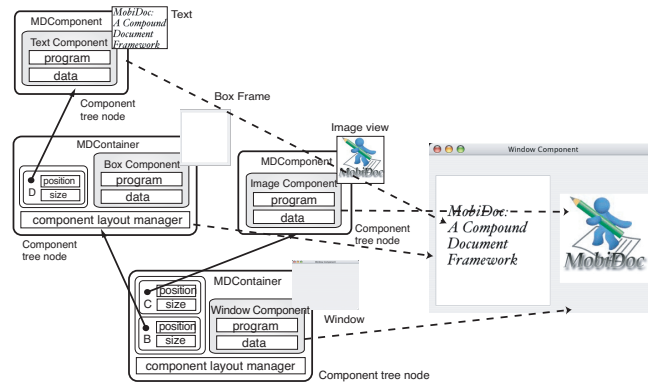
MDComponent

MobiDoc: A Compound Document Framework

Text

Text Component

program

data

Component tree node

Box Frame

MDContainer

D

position

size

Box Component

program

data

component layout manager

Component tree node

Image view

MDComponent

MobiDoc

Image Component

program

data

Component tree node

Window Component

MobiDoc: A Compound Document Framework

MobiDoc

MDContainer

C

position

size

B

position

size

Window Component

program

data

Window

component layout manager

Component tree node